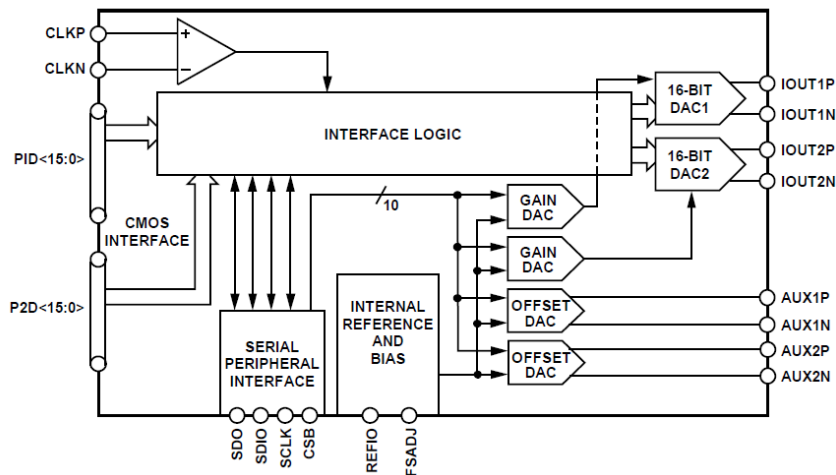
CLKP
CLKN
PID<15:0>
CMOS INTERFACE
P2D<15:0>
INTERFACE LOGIC
10
GAIN DAC
GAIN DAC
OFFSET DAC
OFFSET DAC
16-BIT DAC1
16-BIT DAC2
IOUT1P
IOUT1N
IOUT2P
IOUT2N
AUX1P
AUX1N
AUX2P
AUX2N
SERIAL PERIPHERAL INTERFACE
INTERNAL REFERENCE AND BIAS
SDO
SDIO
SCLK
CSB
REFIO
FSADJ